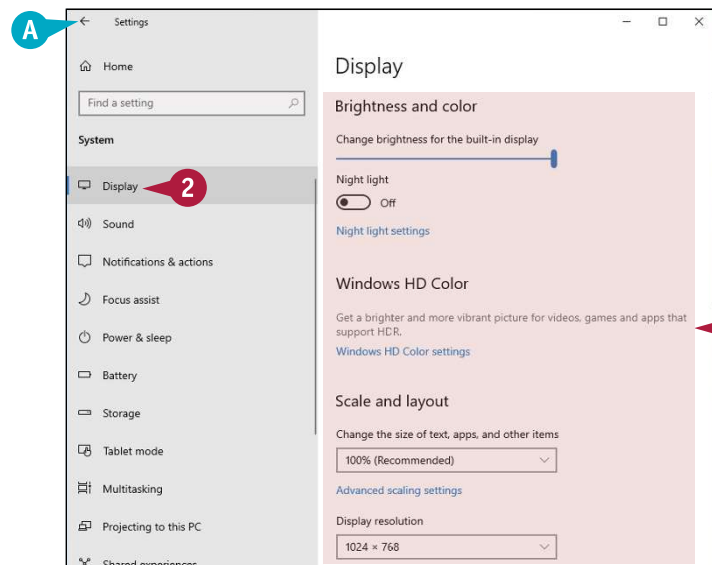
A

Settings

Home

Find a setting

System

Display

2

Sound

Notifications & actions

Focus assist

Power & sleep

Battery

Storage

Tablet mode

Multitasking

Projecting to this PC

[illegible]

Display

Brightness and color

Change brightness for the built-in display

Night light

Off

Night light settings

Windows HD Color

Get a brighter and more vibrant picture for videos, games and apps that support HDR.

Windows HD Color settings

Scale and layout

Change the size of text, apps, and other items

100% (Recommended)

Advanced scaling settings

Display resolution

1024 × 768